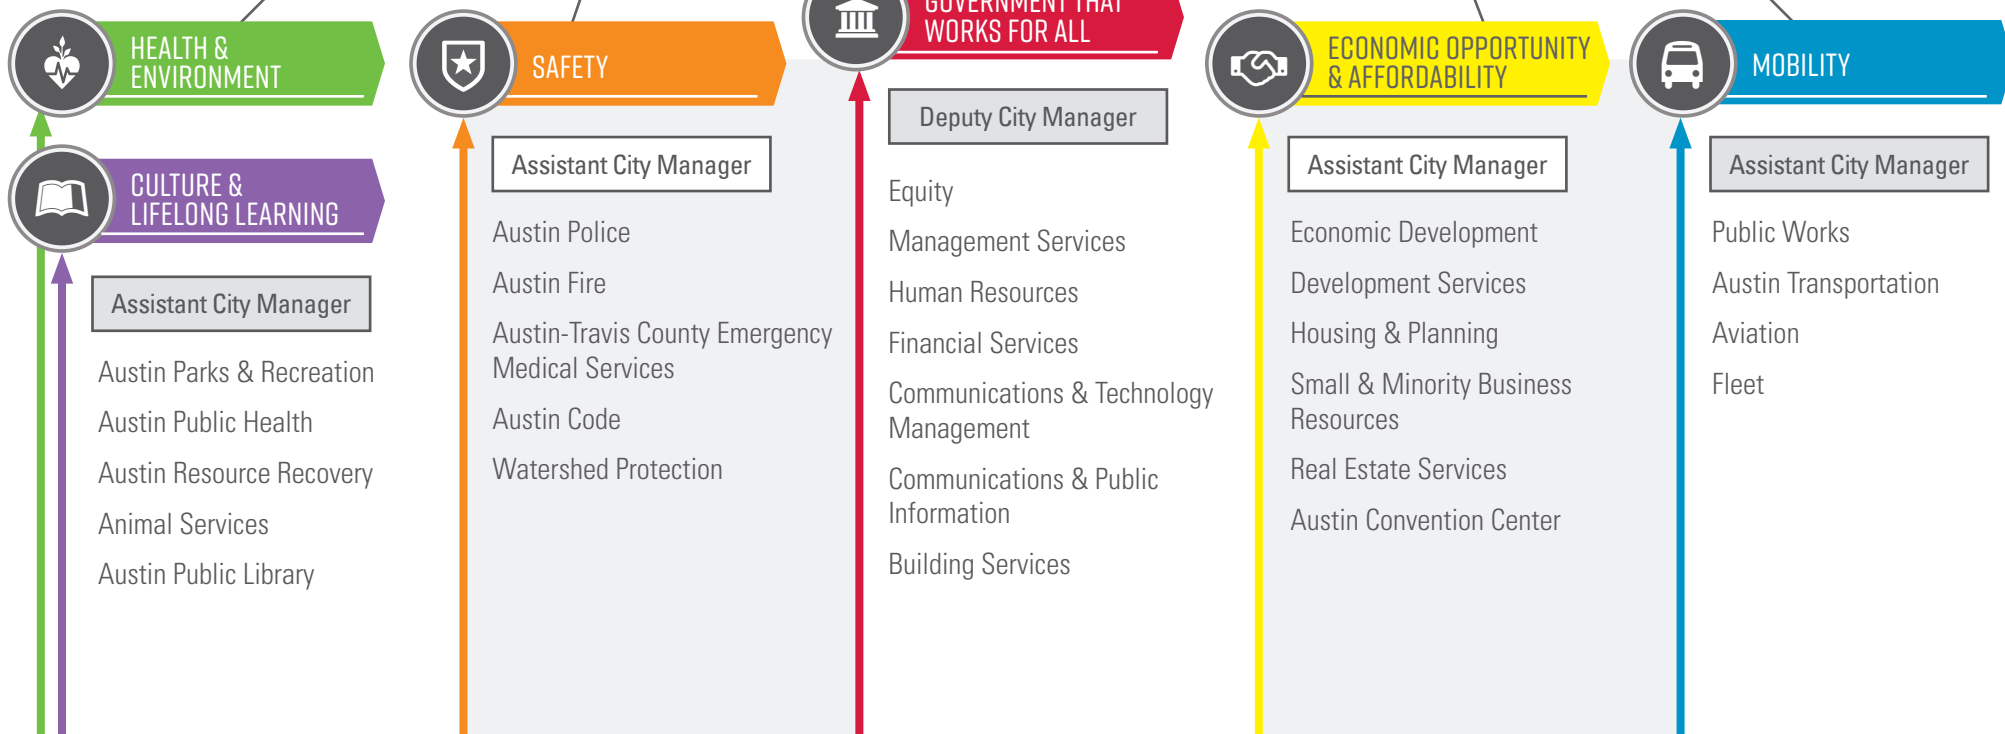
HEALTH & ENVIRONMENT

CULTURE & LIFELONG LEARNING

Assistant City Manager

Austin Parks & Recreation

Austin Public Health

Austin Resource Recovery

Animal Services

Austin Public Library

SAFETY

Assistant City Manager

Austin Police

Austin Fire

Austin-Travis County Emergency Medical Services

Austin Code

Watershed Protection

GOVERNMENT THAT WORKS FOR ALL

Deputy City Manager

Equity

Management Services

Human Resources

Financial Services

Communications & Technology Management

Communications & Public Information

Building Services

ECONOMIC OPPORTUNITY & AFFORDABILITY

Assistant City Manager

Economic Development

Development Services

Housing & Planning

Small & Minority Business Resources

Real Estate Services

Austin Convention Center

MOBILITY

Assistant City Manager

Public Works

Austin Transportation

Aviation

Fleet